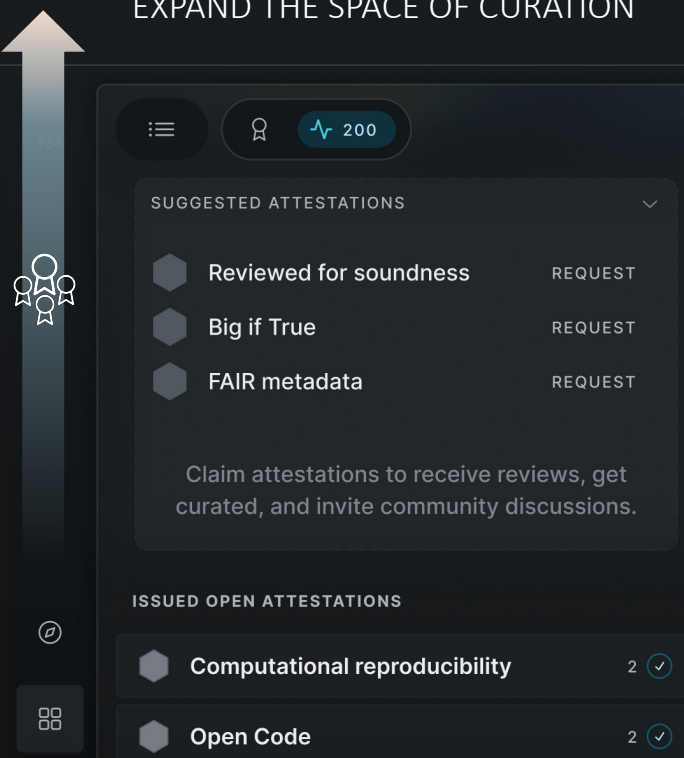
EXPAND THE SPACE OF CURATION

200

SUGGESTED ATTESTATIONS

Reviewed for soundness REQUEST

Big if True REQUEST

FAIR metadata REQUEST

Claim attestations to receive reviews, get curated, and invite community discussions.

ISSUED OPEN ATTESTATIONS

Computational reproducibility 2

Open Code 2